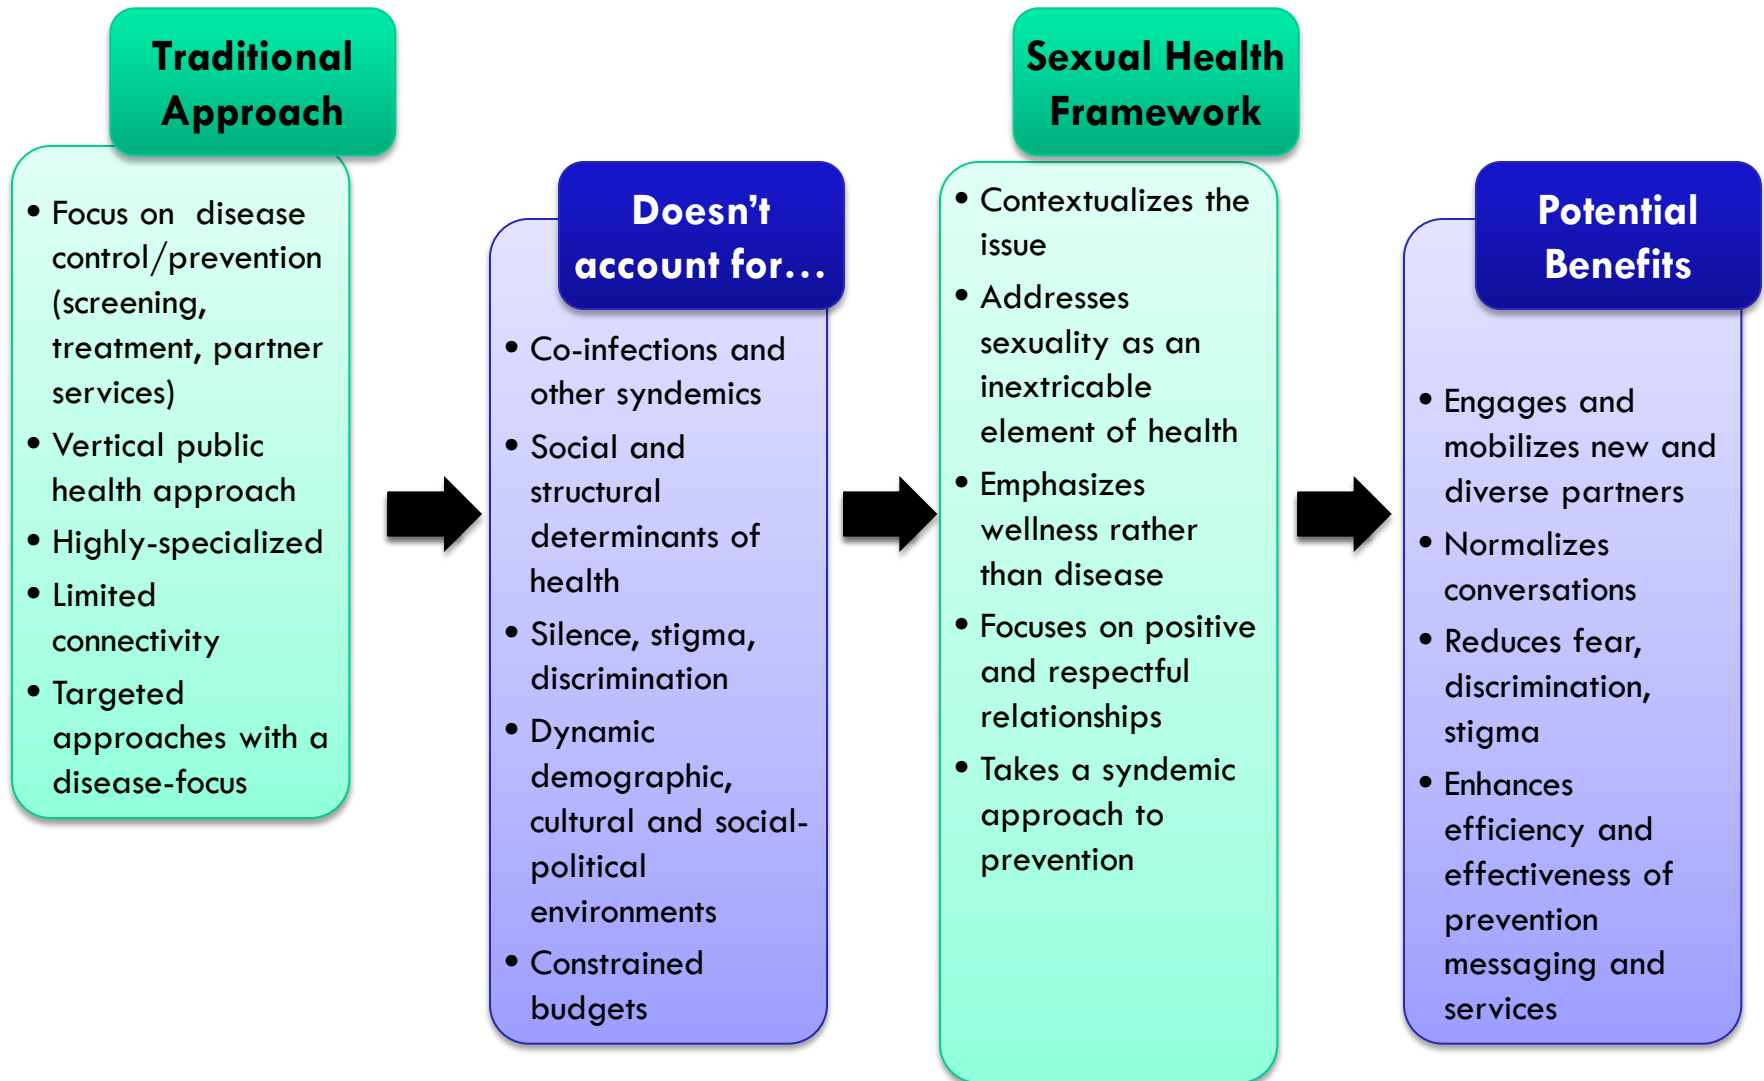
Traditional Approach

- Focus on disease control/prevention (screening, treatment, partner services)
- Vertical public health approach
- Highly-specialized
- Limited connectivity
- Targeted approaches with a disease-focus

Doesn't account for…

- Co-infections and other syndemics
- Social and structural determinants of health
- Silence, stigma, discrimination
- Dynamic demographic, cultural and social-political environments
- Constrained budgets

Sexual Health Framework

- Contextualizes the issue
- Addresses sexuality as an inextricable element of health
- Emphasizes wellness rather than disease
- Focuses on positive and respectful relationships
- Takes a syndemic approach to prevention

Potential Benefits

- Engages and mobilizes new and diverse partners
- Normalizes conversations
- Reduces fear, discrimination, stigma
- Enhances efficiency and effectiveness of prevention messaging and services